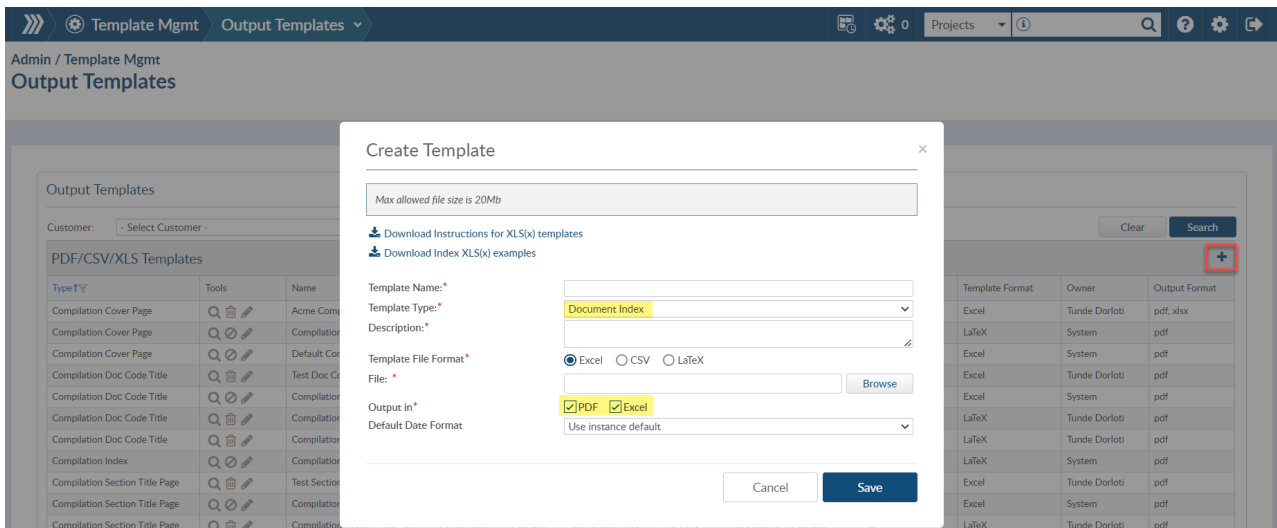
Template Mgmt Output Templates

0 Projects

Admin / Template Mgmt
Output Templates

Output Templates

Customer: - Select Customer -

Clear Search

PDF/CSV/XLS Templates

+

| Type | Tools | Name | Template Format | Owner | Output Format |
|---|---|---|---|---|---|
| Compilation Cover Page | | Acme Comp | Excel | Tunde Dorloti | pdf, xlsx |
| Compilation Cover Page | | Compilation | LaTeX | System | pdf |
| Compilation Cover Page | | Default Cor | Excel | System | pdf |
| Compilation Doc Code Title | | Test Doc Co | Excel | Tunde Dorloti | pdf |
| Compilation Doc Code Title | | Compilation | Excel | System | pdf |
| Compilation Doc Code Title | | Compilation | LaTeX | Tunde Dorloti | pdf |
| Compilation Doc Code Title | | Compilation | LaTeX | Tunde Dorloti | pdf |
| Compilation Index | | Compilation | LaTeX | System | pdf |
| Compilation Section Title Page | | Test Section | Excel | Tunde Dorloti | pdf |
| Compilation Section Title Page | | Compilation | Excel | System | pdf |
| Compilation Section Title Page | | Compilation | LaTeX | Tunde Dorloti | pdf |

Create Template ×

Max allowed file size is 20Mb

Download Instructions for XLS(x) templates
Download Index XLS(x) examples

Template Name:*
Template Type:* Document Index
Description:*
Template File Format* Excel CSV LaTeX
File: * Browse
Output in* PDF Excel
Default Date Format Use instance default

Cancel Save